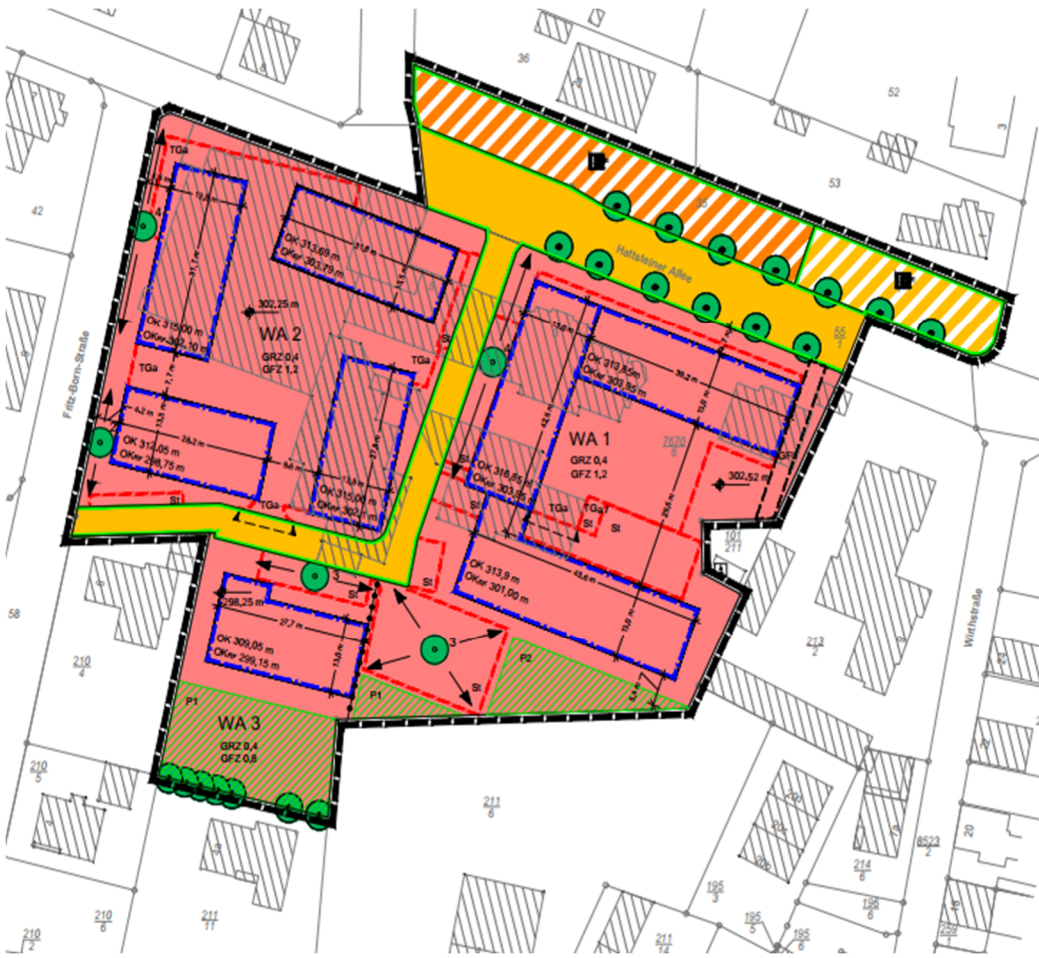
36
52
53
3
42
TGa
OK 313,69 m
OKer 303,79 m
302,25 m
WA 2
GRZ 0,4
GFZ 1,2
OK 315,00 m
OKer 303,10 m
TGa
TGa
Hattsteiner Allee
55
OK 310,85 m
OKer 300,95 m
WA 1
GRZ 0,4
GFZ 1,2
302,52 m
Fritz-Born-Straße
OK 312,05 m
OKer 298,75 m
OK 316,85 m
OKer 303,15 m
OK 315,00 m
OKer 303,10 m
St
TGa
St
TGa
St
TGa
St
101
211
OK 313,9 m
OKer 301,00 m
St
298,25 m
St
3
3
58
OK 309,05 m
OKer 299,15 m
St
P2
P1
P1
213
2
Wirthstraße
210
4
WA 3
GRZ 0,4
GFZ 0,8
210
5
211
6
214
6
8523
2
20
210
2
210
6
211
11
195
3
195
5
195
6
211
14